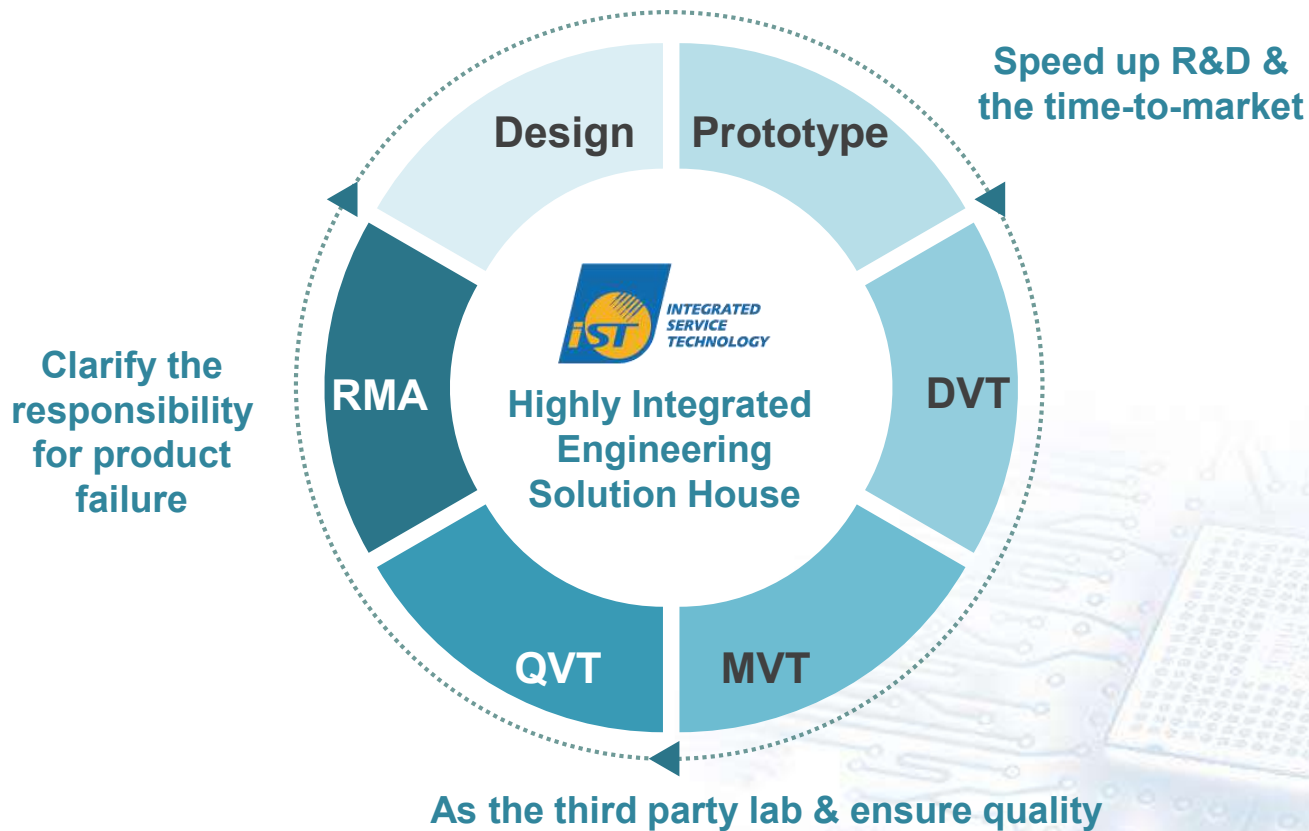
Speed up R&D & the time-to-market

Design

Prototype

DVT

MVT

QVT

RMA

iST INTEGRATED SERVICE TECHNOLOGY

Highly Integrated Engineering Solution House

Clarify the responsibility for product failure

As the third party lab & ensure quality